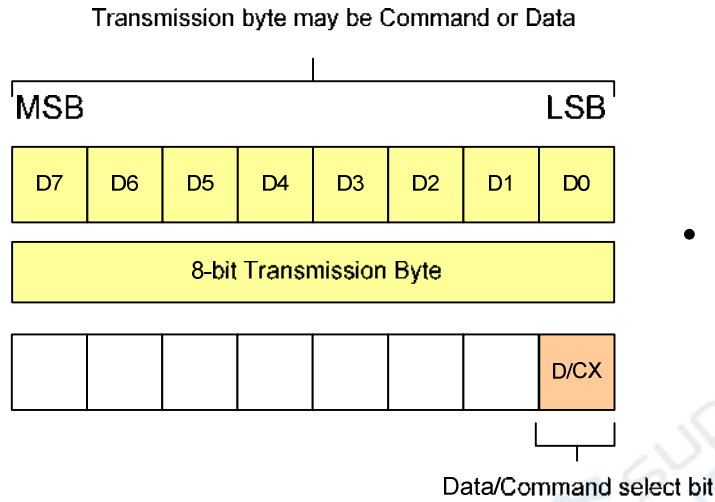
Transmission byte may be Command or Data

MSB

LSB

| D7 | D6 | D5 | D4 | D3 | D2 | D1 | D0 |
|---|---|---|---|---|---|---|---|

8-bit Transmission Byte

| | | | | | | | D/CX |
|---|---|---|---|---|---|---|---|

Data/Command select bit